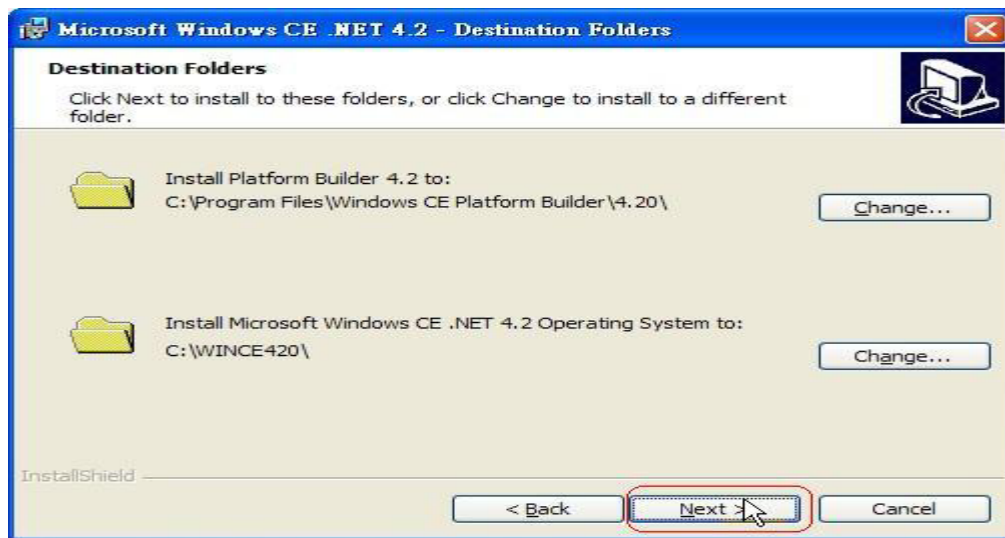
Microsoft Windows CE .NET 4.2 - Destination Folders

Destination Folders

Click Next to install to these folders, or click Change to install to a different folder.

Install Platform Builder 4.2 to:
C:\Program Files\Windows CE Platform Builder\4.20\

Change...

Install Microsoft Windows CE .NET 4.2 Operating System to:
C:\WINCE420\

Change...

InstallShield

< Back

Next >

Cancel